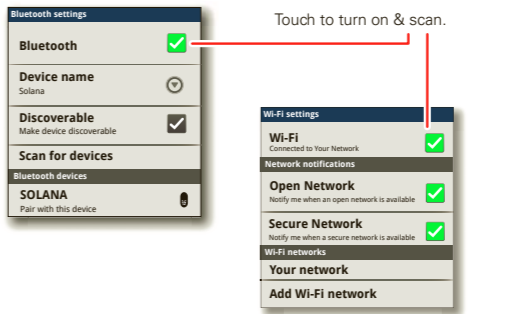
Bluetooth settings
Bluetooth
Device name
Solana
Discoverable
Make device discoverable
Scan for devices
Bluetooth devices
SOLANA
Pair with this device

Touch to turn on & scan.

Wi-Fi settings
Wi-Fi
Connected to Your Network
Network notifications
Open Network
Notify me when an open network is available
Secure Network
Notify me when a secure network is available
Wi-Fi networks
Your network
Add Wi-Fi network